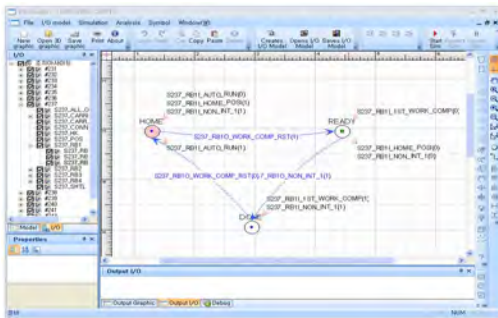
File I/O model Simulation Analysis Symbol Window(W)

New graphic Open 3D graphic Save graphic Print About Cut Copy Paste Create I/O Model Opens I/O Model Saves I/O Model Start Sim

I/O

Model I/O

Properties

S237_RB11_AUTO_RUN(0)
S237_RB11_HOME_POS(1)
S237_RB11_NON_INT_1(1)

HOME

READY

S237_RB11_1ST_WORK_COMP(

S237_RB10_WORK_COMP_RST(1)

S237_RB11_AUTO_RUN(1)

S237_RB11_HOME_POS(0)
S237_RB11_NON_INT_1(0)

S237_RB10_WORK_COMP_RST(0)37_RB10_NON_INT_1(1)

S237_RB11_1ST_WORK_COMP(
S237_RB11_NON_INT_1(1)

Output I/O

Output Graphic Output I/O Debug

NUM